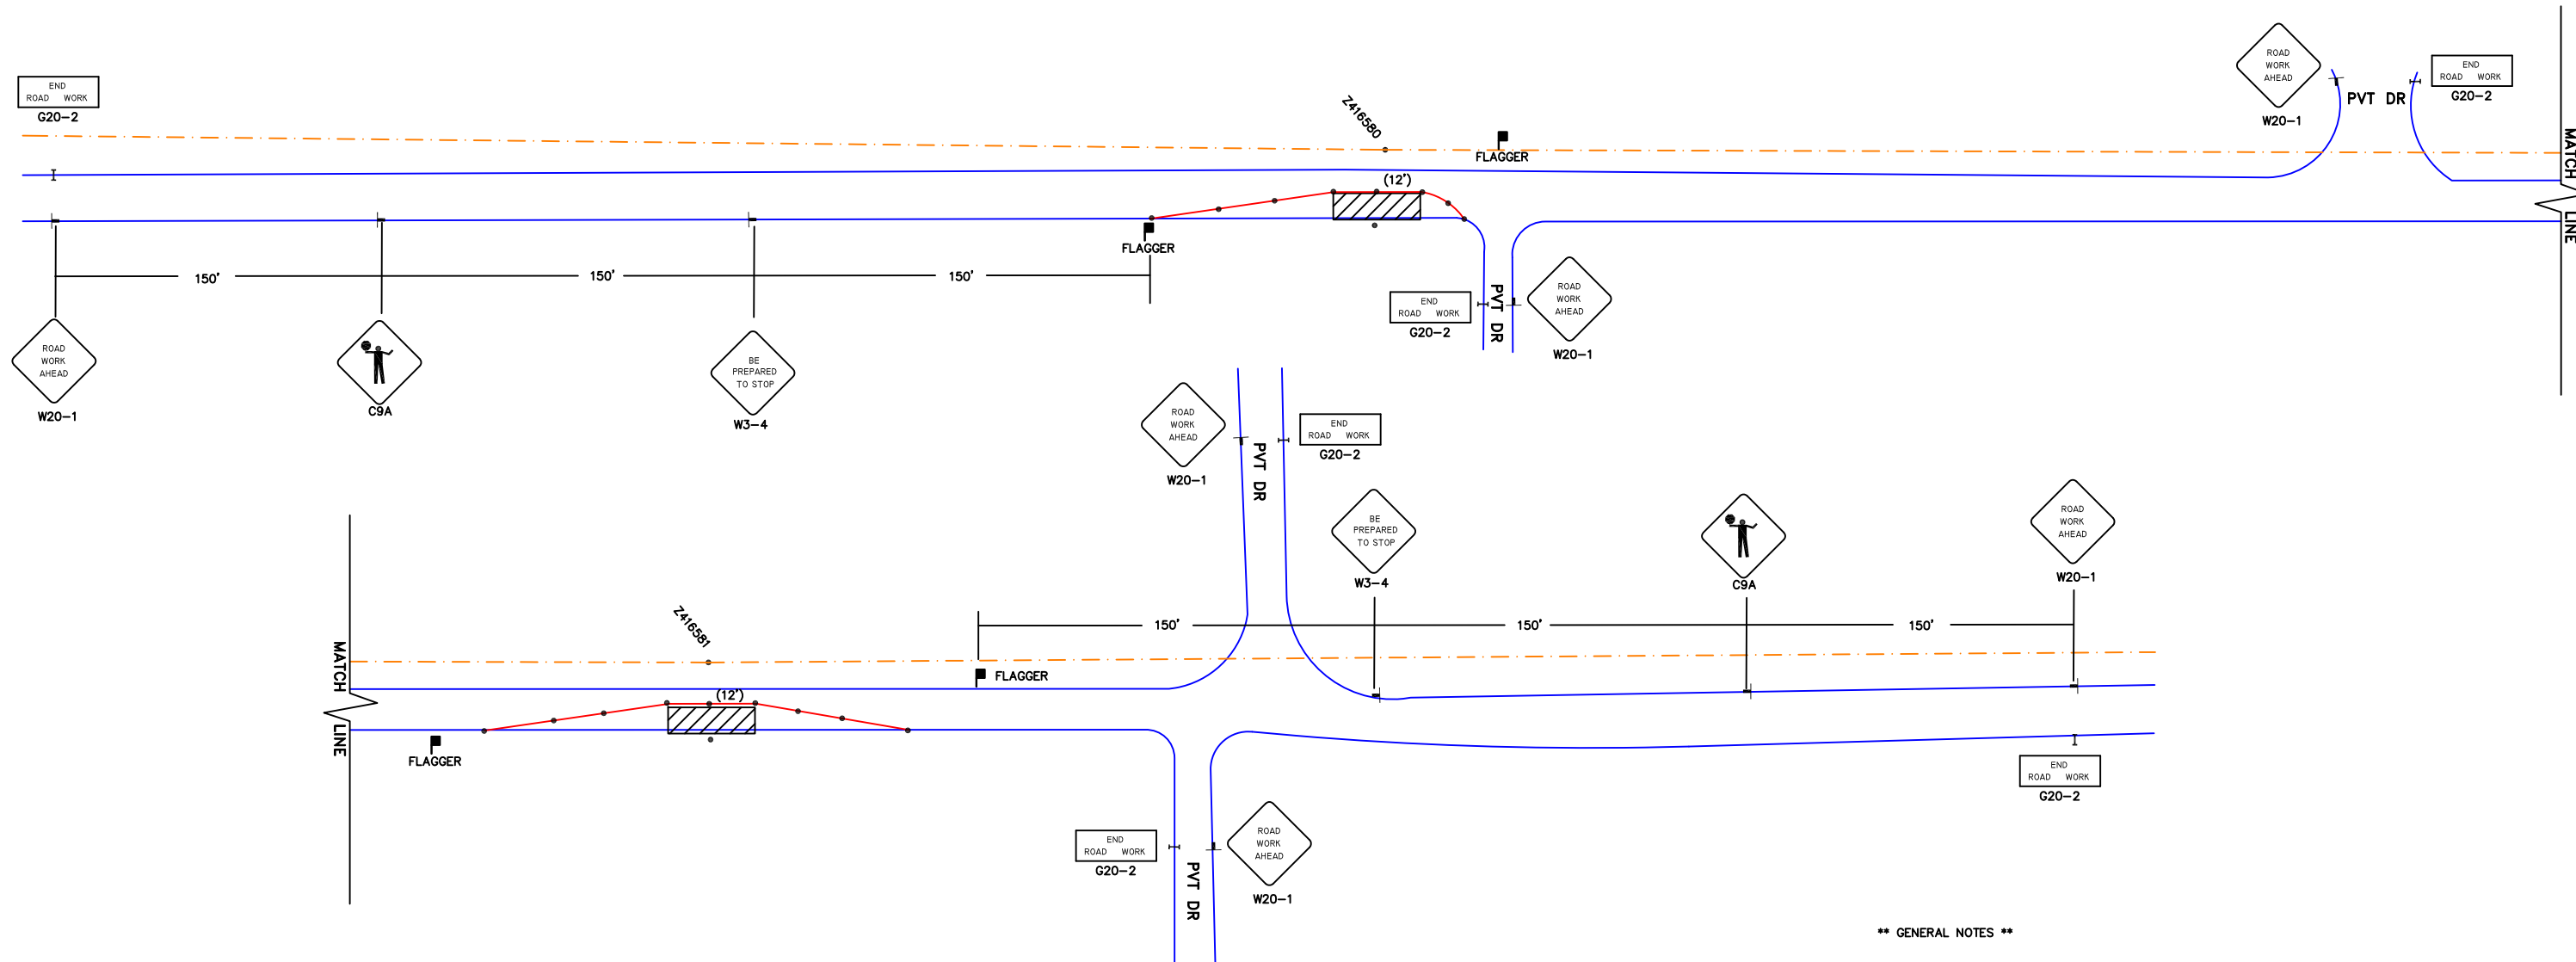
END ROAD WORK
G20-2

Z416580

FLAGGER

(12')

FLAGGER

150'
150'
150'

ROAD WORK AHEAD
W20-1

C9A

BE PREPARED TO STOP
W3-4

END ROAD WORK
G20-2

PVT DR

ROAD WORK AHEAD
W20-1

ROAD WORK AHEAD
W20-1

PVT DR

END ROAD WORK
G20-2

MATCH LINE

ROAD WORK AHEAD
W20-1

END ROAD WORK
G20-2

PVT DR

BE PREPARED TO STOP
W3-4

C9A

ROAD WORK AHEAD
W20-1

Z416581

150'
150'
150'

MATCH LINE

FLAGGER

(12')

FLAGGER

END ROAD WORK
G20-2

END ROAD WORK
G20-2

PVT DR

ROAD WORK AHEAD
W20-1

** GENERAL NOTES **